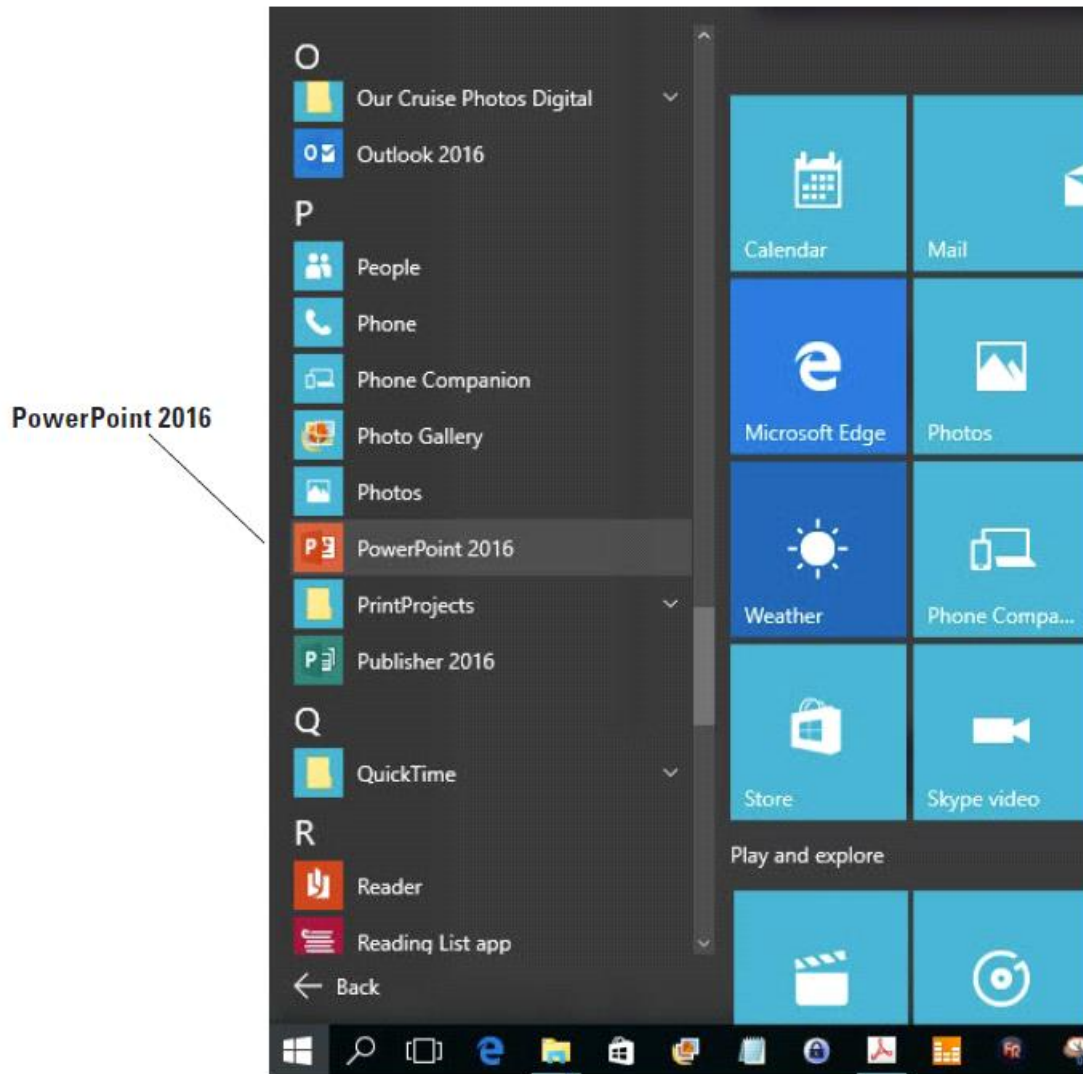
PowerPoint 2016

O
Our Cruise Photos Digital
Outlook 2016
P
People
Phone
Phone Companion
Photo Gallery
Photos
PowerPoint 2016
PrintProjects
Publisher 2016
Q
QuickTime
R
Reader
Reading List app
Back

Calendar
Mail
Microsoft Edge
Photos
Weather
Phone Compa...
Store
Skype video
Play and explore